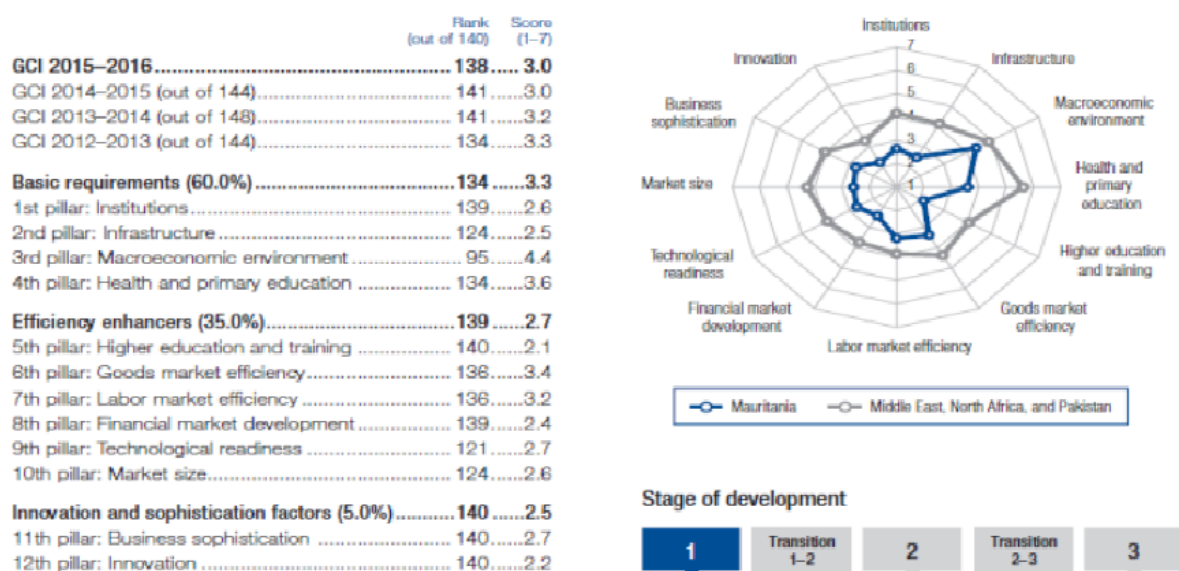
| | Rank (out of 140) | Score (1–7) |
|---|---|---|
| **GCI 2015–2016** | **138** | **3.0** |
| GCI 2014–2015 (out of 144) | 141 | 3.0 |
| GCI 2013–2014 (out of 148) | 141 | 3.2 |
| GCI 2012–2013 (out of 144) | 134 | 3.3 |
| **Basic requirements (60.0%)** | **134** | **3.3** |
| 1st pillar: Institutions | 139 | 2.6 |
| 2nd pillar: Infrastructure | 124 | 2.5 |
| 3rd pillar: Macroeconomic environment | 95 | 4.4 |
| 4th pillar: Health and primary education | 134 | 3.6 |
| **Efficiency enhancers (35.0%)** | **139** | **2.7** |
| 5th pillar: Higher education and training | 140 | 2.1 |
| 6th pillar: Goods market efficiency | 136 | 3.4 |
| 7th pillar: Labor market efficiency | 136 | 3.2 |
| 8th pillar: Financial market development | 139 | 2.4 |
| 9th pillar: Technological readiness | 121 | 2.7 |
| 10th pillar: Market size | 124 | 2.6 |
| **Innovation and sophistication factors (5.0%)** | **140** | **2.5** |
| 11th pillar: Business sophistication | 140 | 2.7 |
| 12th pillar: Innovation | 140 | 2.2 |

Institutions
7
6
5
4
3
2
1
Infrastructure
Macroeconomic environment
Health and primary education
Higher education and training
Goods market efficiency
Labor market efficiency
Financial market development
Technological readiness
Market size
Business sophistication
Innovation

Mauritania
Middle East, North Africa, and Pakistan

Stage of development

1
Transition 1–2
2
Transition 2–3
3